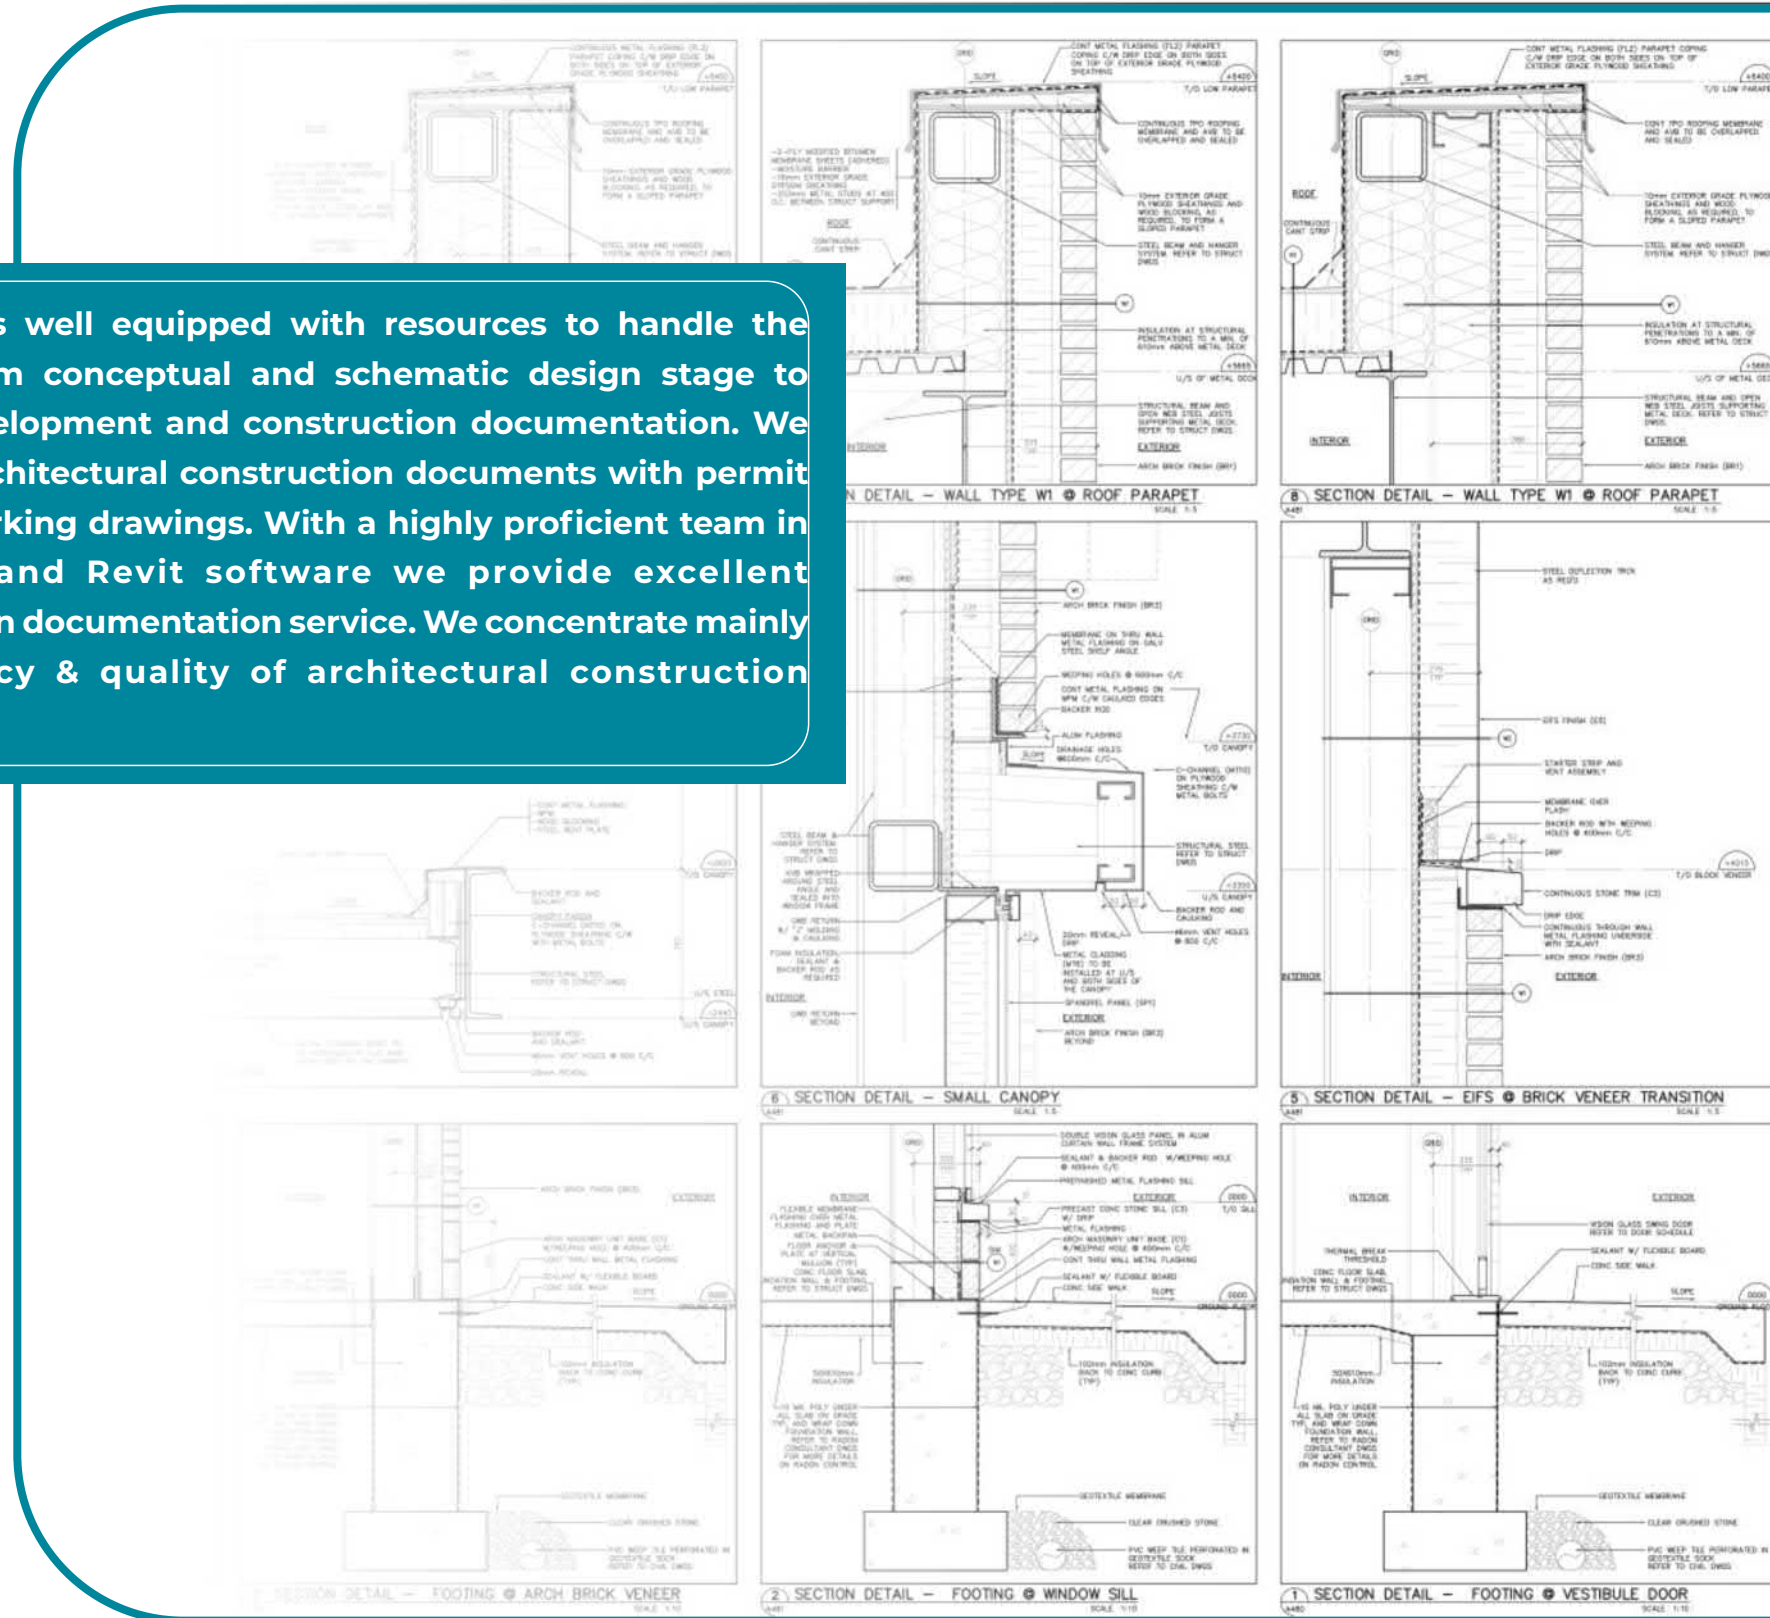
s well equipped with resources to handle the m conceptual and schematic design stage to elopment and construction documentation. We chitectural construction documents with permit rking drawings. With a highly proficient team in and Revit software we provide excellent n documentation service. We concentrate mainly cy & quality of architectural construction

N DETAIL – WALL TYPE W1 @ ROOF PARAPET

8 SECTION DETAIL – WALL TYPE W1 @ ROOF PARAPET

6 SECTION DETAIL – SMALL CANOPY

5 SECTION DETAIL – EIFS @ BRICK VENEER TRANSITION

SECTION DETAIL – FOOTING @ ARCH BRICK VENEER

2 SECTION DETAIL – FOOTING @ WINDOW SILL

1 SECTION DETAIL – FOOTING @ VESTIBULE DOOR

INTERIOR

EXTERIOR

ROOF